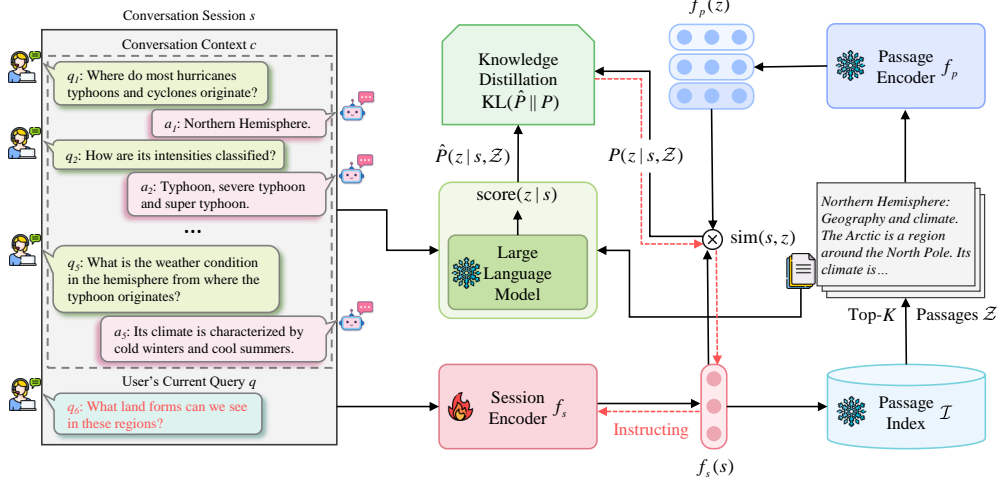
Conversation Session $s$

Conversation Context $c$

$q_1$: Where do most hurricanes typhoons and cyclones originate?

$a_1$: Northern Hemisphere.

$q_2$: How are its intensities classified?

$a_2$: Typhoon, severe typhoon and super typhoon.

...

$q_5$: What is the weather condition in the hemisphere from where the typhoon originates?

$a_5$: Its climate is characterized by cold winters and cool summers.

User's Current Query $q$

$q_6$: What land forms can we see in these regions?

Knowledge Distillation $\mathrm{KL}(\hat{P} \| P)$

$\hat{P}(z \mid s, \mathcal{Z})$

$\mathrm{score}(z \mid s)$

Large Language Model

$f_p(z)$

$P(z \mid s, \mathcal{Z})$

$\mathrm{sim}(s, z)$

Passage Encoder $f_p$

Northern Hemisphere: Geography and climate. The Arctic is a region around the North Pole. Its climate is…

Top-$K$ Passages $\mathcal{Z}$

Session Encoder $f_s$

Instructing

$f_s(s)$

Passage Index $\mathcal{I}$